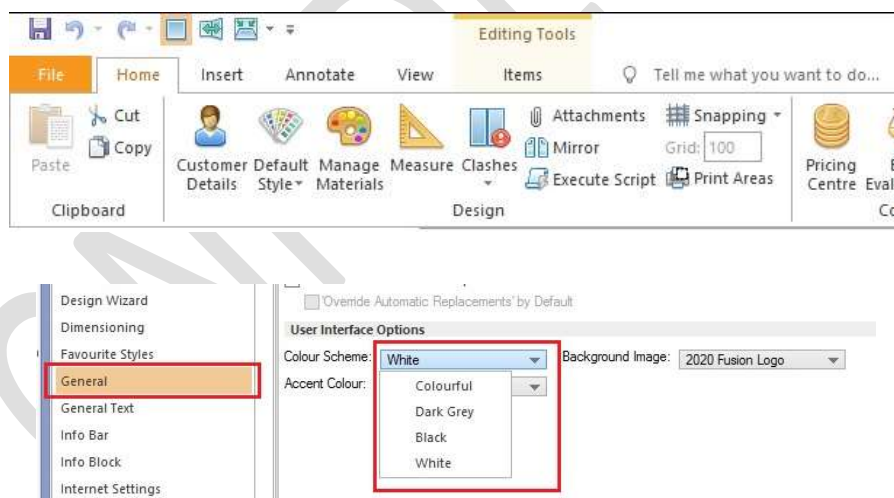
Editing Tools

File Home Insert Annotate View Items Tell me what you want to do...

Cut
Copy
Paste
Clipboard

Customer Details Default Style Manage Materials Measure Clashes
Attachments
Mirror
Execute Script
Snapping
Grid: 100
Print Areas
Design

Pricing Centre
Eval

'Override Automatic Replacements' by Default
User Interface Options
Colour Scheme: White
Background Image: 2020 Fusion Logo
Accent Colour:
Colourful
Dark Grey
Black
White

Design Wizard
Dimensioning
Favourite Styles
General
General Text
Info Bar
Info Block
Internet Settings